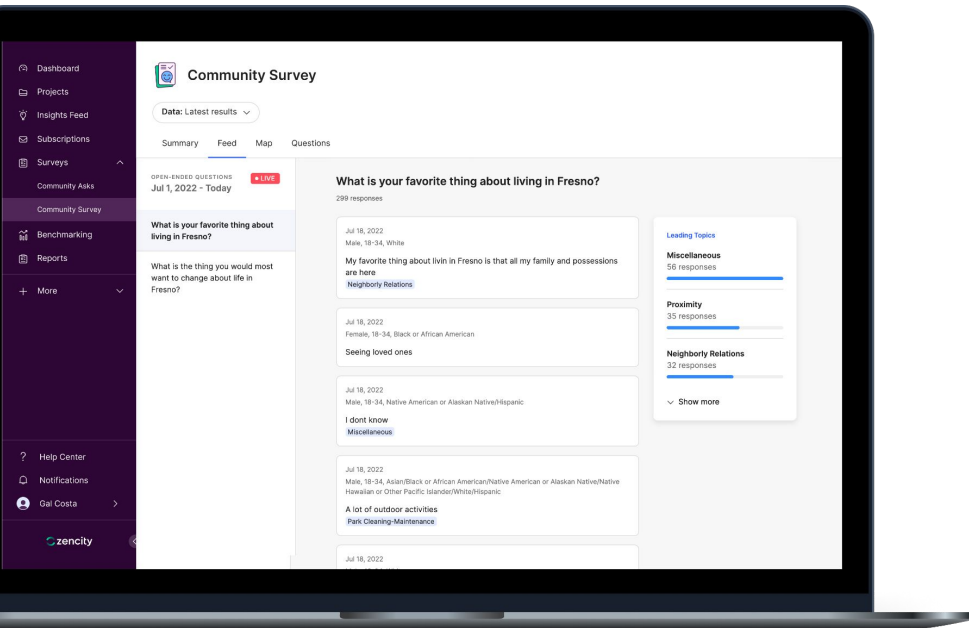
Dashboard
Projects
Insights Feed
Subscriptions
Surveys
Community Asks
Community Survey
Benchmarking
Reports
+ More

? Help Center
Notifications
Gal Costa

zencity

Community Survey

Data: Latest results

Summary Feed Map Questions

OPEN-ENDED QUESTIONS
Jul 1, 2022 - Today
• LIVE

What is your favorite thing about living in Fresno?

What is the thing you would most want to change about life in Fresno?

What is your favorite thing about living in Fresno?
299 responses

Jul 18, 2022
Male, 18-34, White
My favorite thing about livin in Fresno is that all my family and possessions are here
Neighborly Relations

Jul 18, 2022
Female, 18-34, Black or African American
Seeing loved ones

Jul 18, 2022
Male, 18-34, Native American or Alaskan Native/Hispanic
I dont know
Miscellaneous

Jul 18, 2022
Male, 18-34, Asian/Black or African American/Native American or Alaskan Native/Native Hawaiian or Other Pacific Islander/White/Hispanic
A lot of outdoor activities
Park Cleaning-Maintenance

Jul 18, 2022

Leading Topics
Miscellaneous
56 responses
Proximity
35 responses
Neighborly Relations
32 responses
Show more